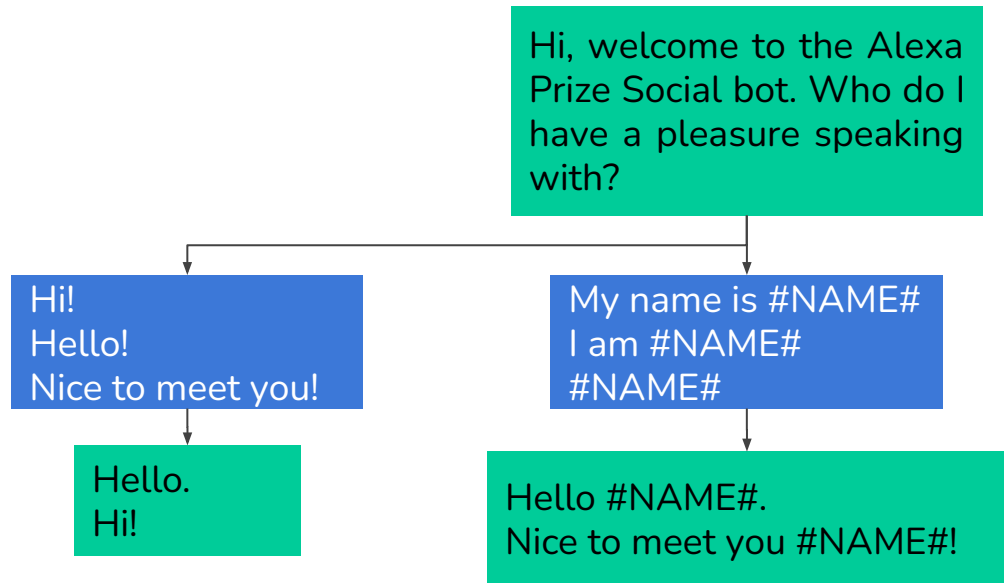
Hi, welcome to the Alexa Prize Social bot. Who do I have a pleasure speaking with?

Hi!
Hello!
Nice to meet you!

Hello.
Hi!

My name is #NAME#
I am #NAME#
#NAME#

Hello #NAME#.
Nice to meet you #NAME#!